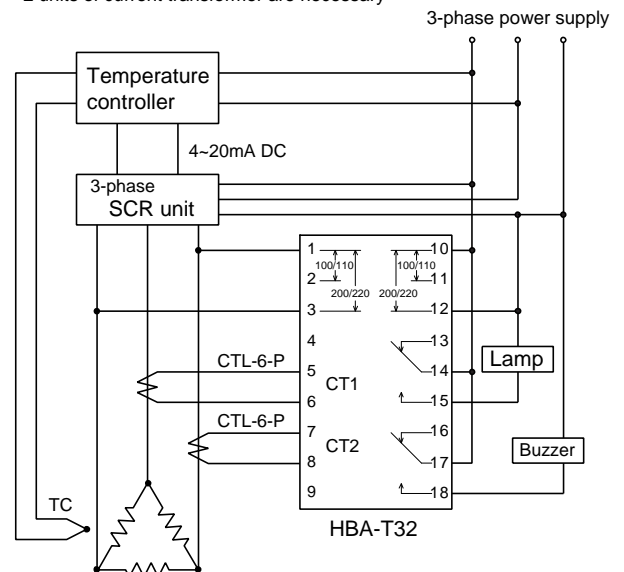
2 units of current transformer are necessary

3-phase power supply

Temperature controller

4~20mA DC

3-phase SCR unit

1
2
3
4
5
6
7
8
9

100/110
200/220
100/110
200/220

10
11
12
13
14
15
16
17
18

CTL-6-P
CT1
CTL-6-P
CT2

Lamp

Buzzer

TC

HBA-T32